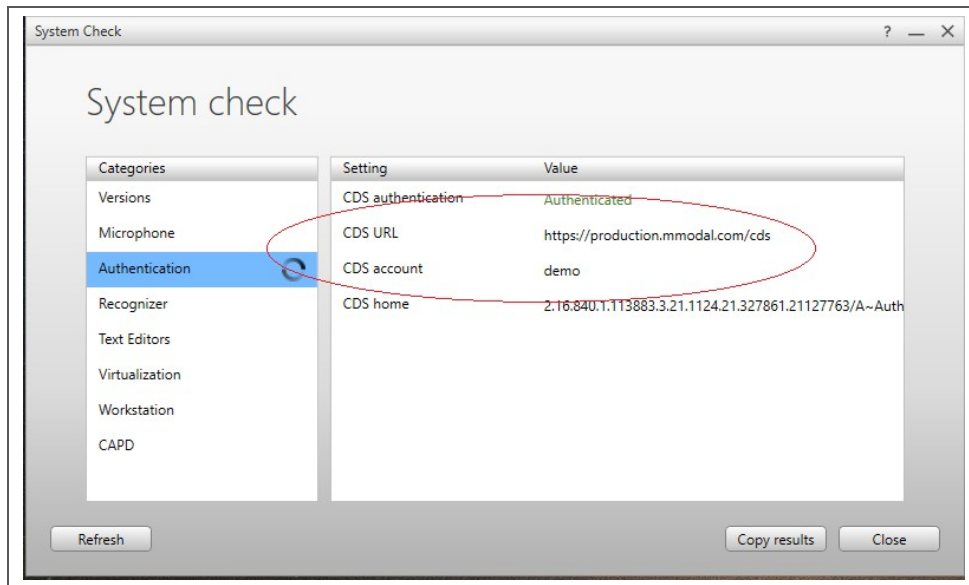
System Check

? — X

System check

Categories
Versions
Microphone
Authentication
Recognizer
Text Editors
Virtualization
Workstation
CAPD

| Setting | Value |
|---|---|
| CDS authentication | Authenticated |
| CDS URL | https://production.mmodal.com/cds |
| CDS account | demo |
| CDS home | 2.16.840.1.113883.3.21.1124.21.327861.21127763/A~Auth |

Refresh

Copy results

Close